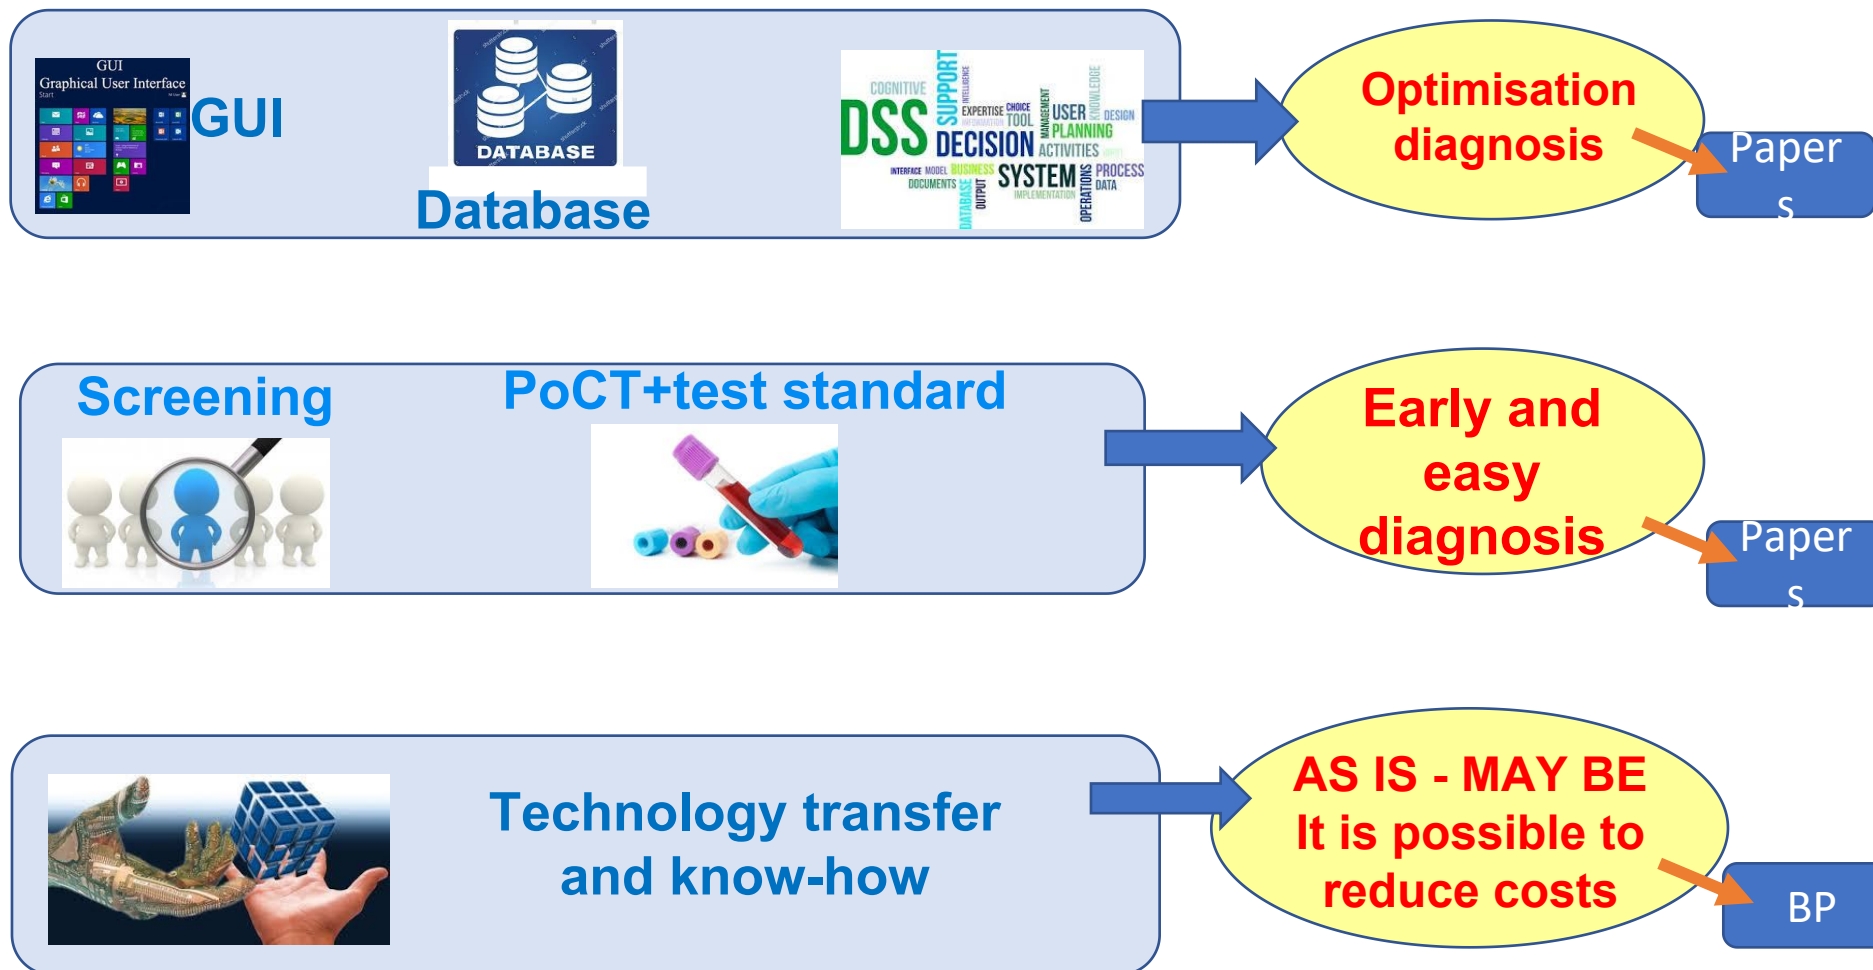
GUI
Graphical User Interface
GUI

DATABASE
Database

COGNITIVE SUPPORT DSS EXPERTISE CHOICE TOOL USER DESIGN KNOWLEDGE DECISION PLANNING ACTIVITIES INTERFACE MODEL BUSINESS DOCUMENTS SYSTEM PROCESS DATA DATABASE OUTPUT OPERATIONS IMPLEMENTATION

Optimisation diagnosis

Papers

Screening

PoCT+test standard

Early and easy diagnosis

Papers

Technology transfer and know-how

AS IS - MAY BE
It is possible to reduce costs

BP